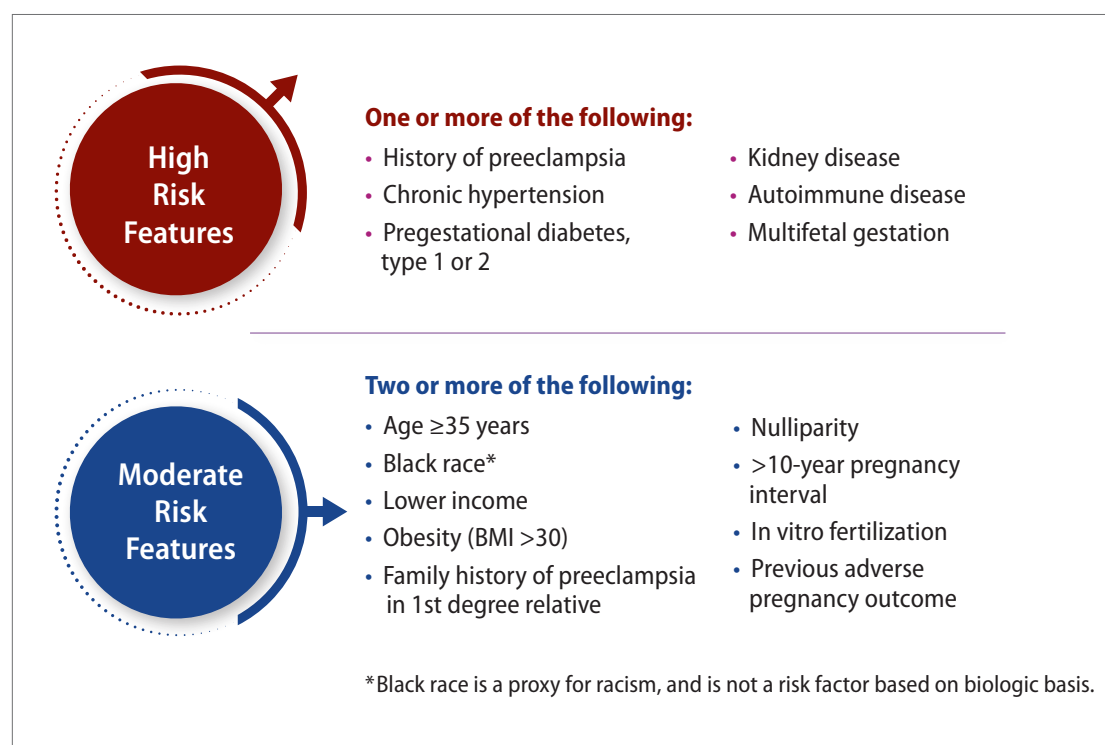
High Risk Features

One or more of the following:

- History of preeclampsia
- Chronic hypertension
- Pregestational diabetes, type 1 or 2

- Kidney disease
- Autoimmune disease
- Multifetal gestation

Moderate Risk Features

Two or more of the following:

- Age $\geq$35 years
- Black race*
- Lower income
- Obesity (BMI >30)
- Family history of preeclampsia in 1st degree relative

- Nulliparity
- >10-year pregnancy interval
- In vitro fertilization
- Previous adverse pregnancy outcome

*Black race is a proxy for racism, and is not a risk factor based on biologic basis.